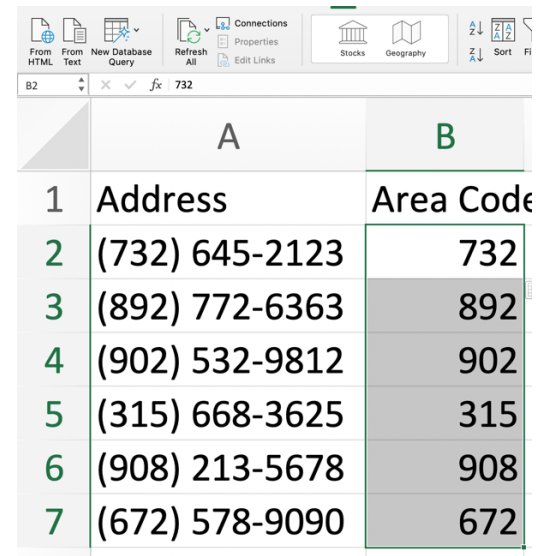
From HTML From Text New Database Query Refresh All Connections Properties Edit Links Stocks Geography Sort Fi

B2 $fx$ 732

| | A | B |
|---|---|---|
| 1 | Address | Area Code |
| 2 | (732) 645-2123 | 732 |
| 3 | (892) 772-6363 | 892 |
| 4 | (902) 532-9812 | 902 |
| 5 | (315) 668-3625 | 315 |
| 6 | (908) 213-5678 | 908 |
| 7 | (672) 578-9090 | 672 |